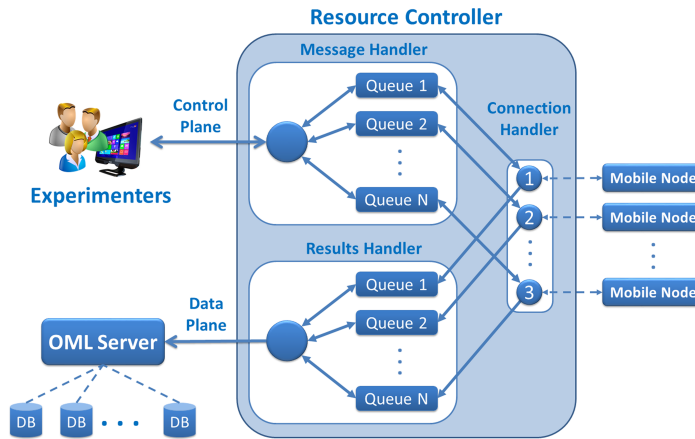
Resource Controller

Message Handler

Queue 1

Queue 2

Queue N

Control Plane

Connection Handler

Experimenters

1

2

3

Mobile Node

Mobile Node

Mobile Node

Results Handler

Queue 1

Queue 2

Queue N

Data Plane

OML Server

DB

DB

DB